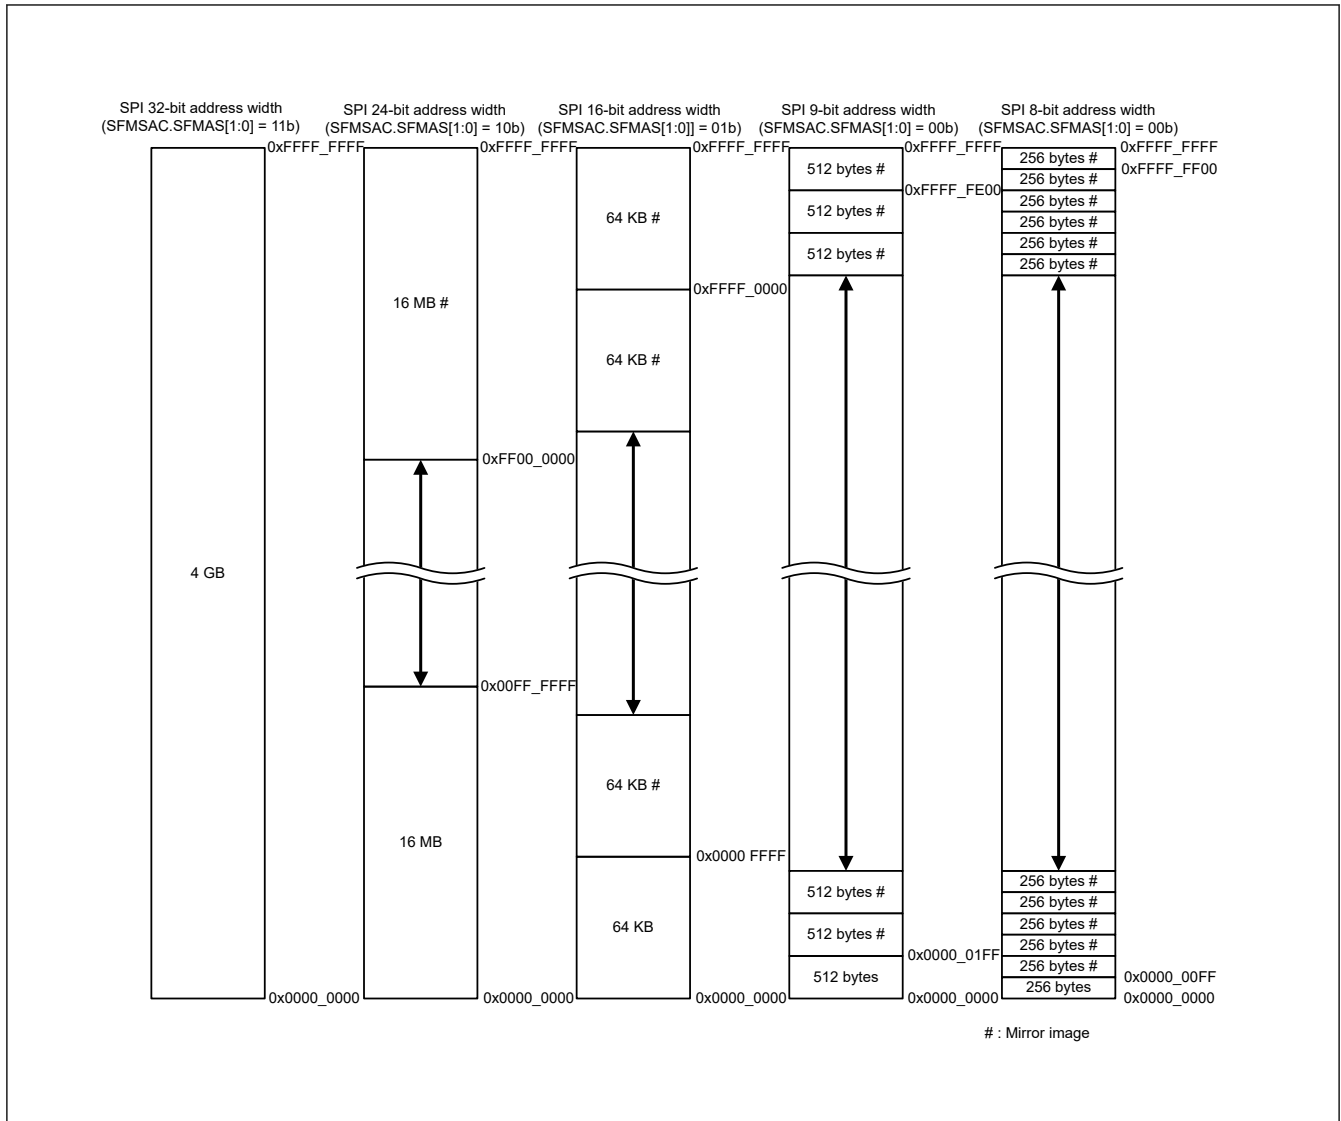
SPI 32-bit address width
(SFMSAC.SFMAS[1:0] = 11b)

4 GB

0xFFFF_FFFF

0x0000_0000

SPI 24-bit address width
(SFMSAC.SFMAS[1:0] = 10b)

16 MB #

16 MB

0xFFFF_FFFF

0xFF00_0000

0x00FF_FFFF

0x0000_0000

SPI 16-bit address width
(SFMSAC.SFMAS[1:0]] = 01b)

64 KB #

64 KB #

64 KB #

64 KB

0xFFFF_FFFF

0xFFFF_0000

0x0000 FFFF

0x0000_0000

SPI 9-bit address width
(SFMSAC.SFMAS[1:0] = 00b)

512 bytes #
512 bytes #
512 bytes #
512 bytes #
512 bytes #
512 bytes

0xFFFF_FFFF

0xFFFF_FE00

0x0000_01FF

0x0000_0000

SPI 8-bit address width
(SFMSAC.SFMAS[1:0] = 00b)

256 bytes #
256 bytes #
256 bytes #
256 bytes #
256 bytes #
256 bytes #
256 bytes #
256 bytes #
256 bytes #
256 bytes #
256 bytes #
256 bytes

0xFFFF_FFFF
0xFFFF_FF00

0x0000_00FF
0x0000_0000

# : Mirror image